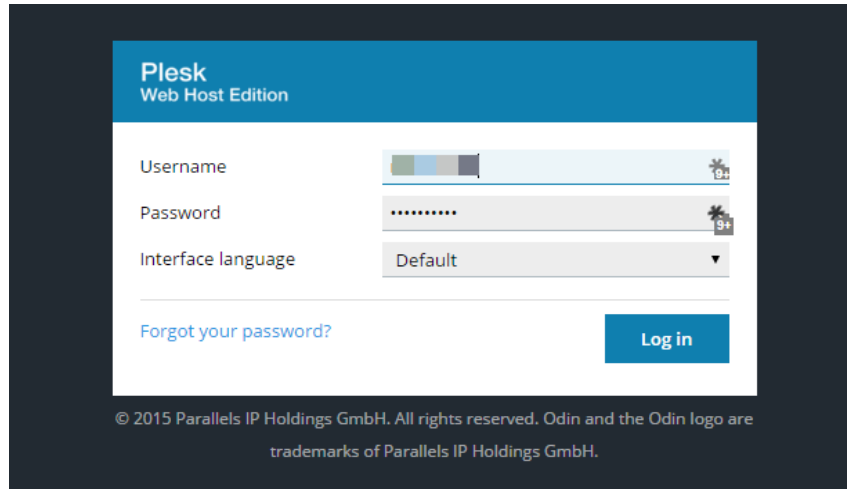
Plesk
Web Host Edition

Username

Password ••••••••••

Interface language Default

Forgot your password?

Log in

© 2015 Parallels IP Holdings GmbH. All rights reserved. Odin and the Odin logo are trademarks of Parallels IP Holdings GmbH.